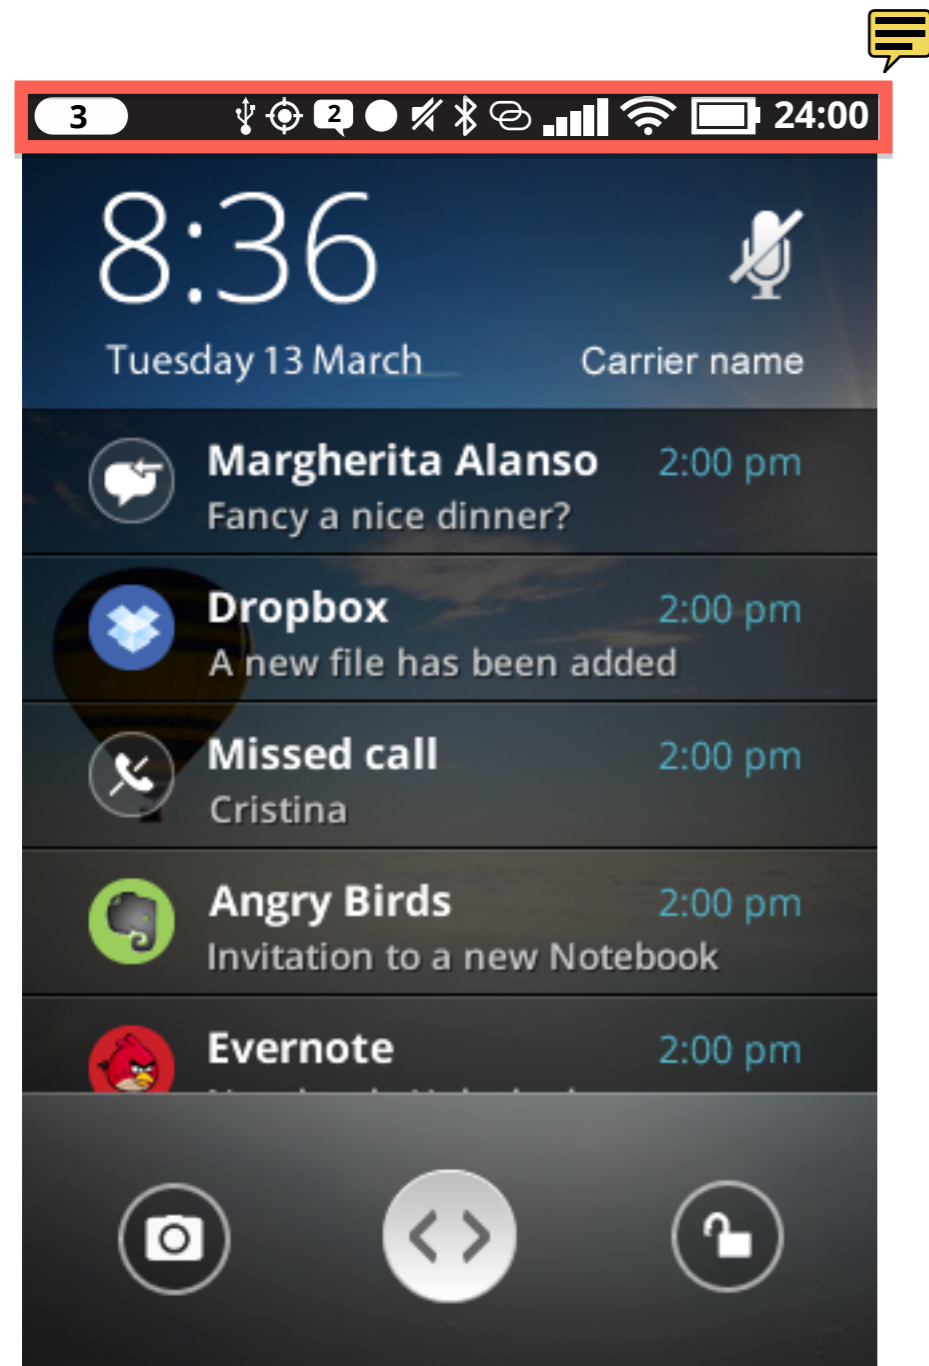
3 2 24:00

8:36

Tuesday 13 March

Carrier name

Margherita Alanso 2:00 pm
Fancy a nice dinner?

Dropbox 2:00 pm
A new file has been added

Missed call 2:00 pm
Cristina

Angry Birds 2:00 pm
Invitation to a new Notebook

Evernote 2:00 pm
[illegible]